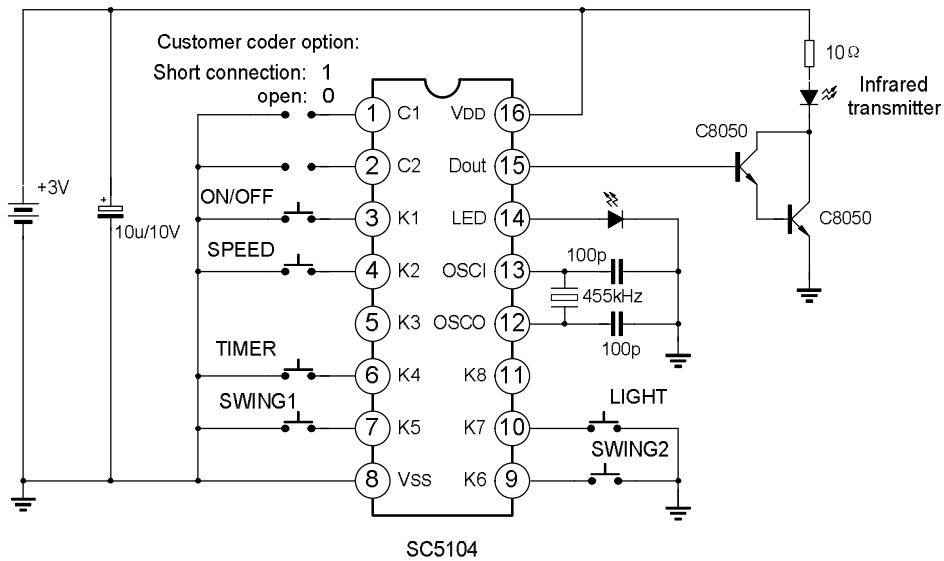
Customer coder option:
Short connection: 1
open: 0

+3V
+
10u/10V

ON/OFF
SPEED
TIMER
SWING1

1 C1
2 C2
3 K1
4 K2
5 K3
6 K4
7 K5
8 VSS

16 VDD
15 Dout
14 LED
13 OSCI
12 OSCO
11 K8
10 K7
9 K6

100p
455kHz
100p

LIGHT
SWING2

10 Ω
Infrared transmitter
C8050
C8050

SC5104